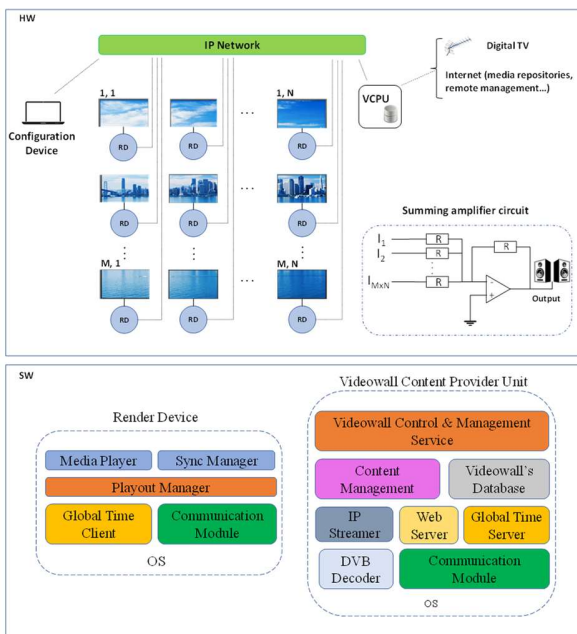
HW

IP Network

Digital TV

Internet (media repositories, remote management...)

VCPU

Configuration Device

1, 1

1, N

RD

RD

RD

RD

RD

RD

M, 1

M, N

RD

RD

RD

Summing amplifier circuit

$I_1$

$I_2$

$I_{MxN}$

R

R

R

R

Output

SW

Render Device

Media Player

Sync Manager

Playout Manager

Global Time Client

Communication Module

OS

Videowall Content Provider Unit

Videowall Control & Management Service

Content Management

Videowall's Database

IP Streamer

Web Server

Global Time Server

DVB Decoder

Communication Module

OS